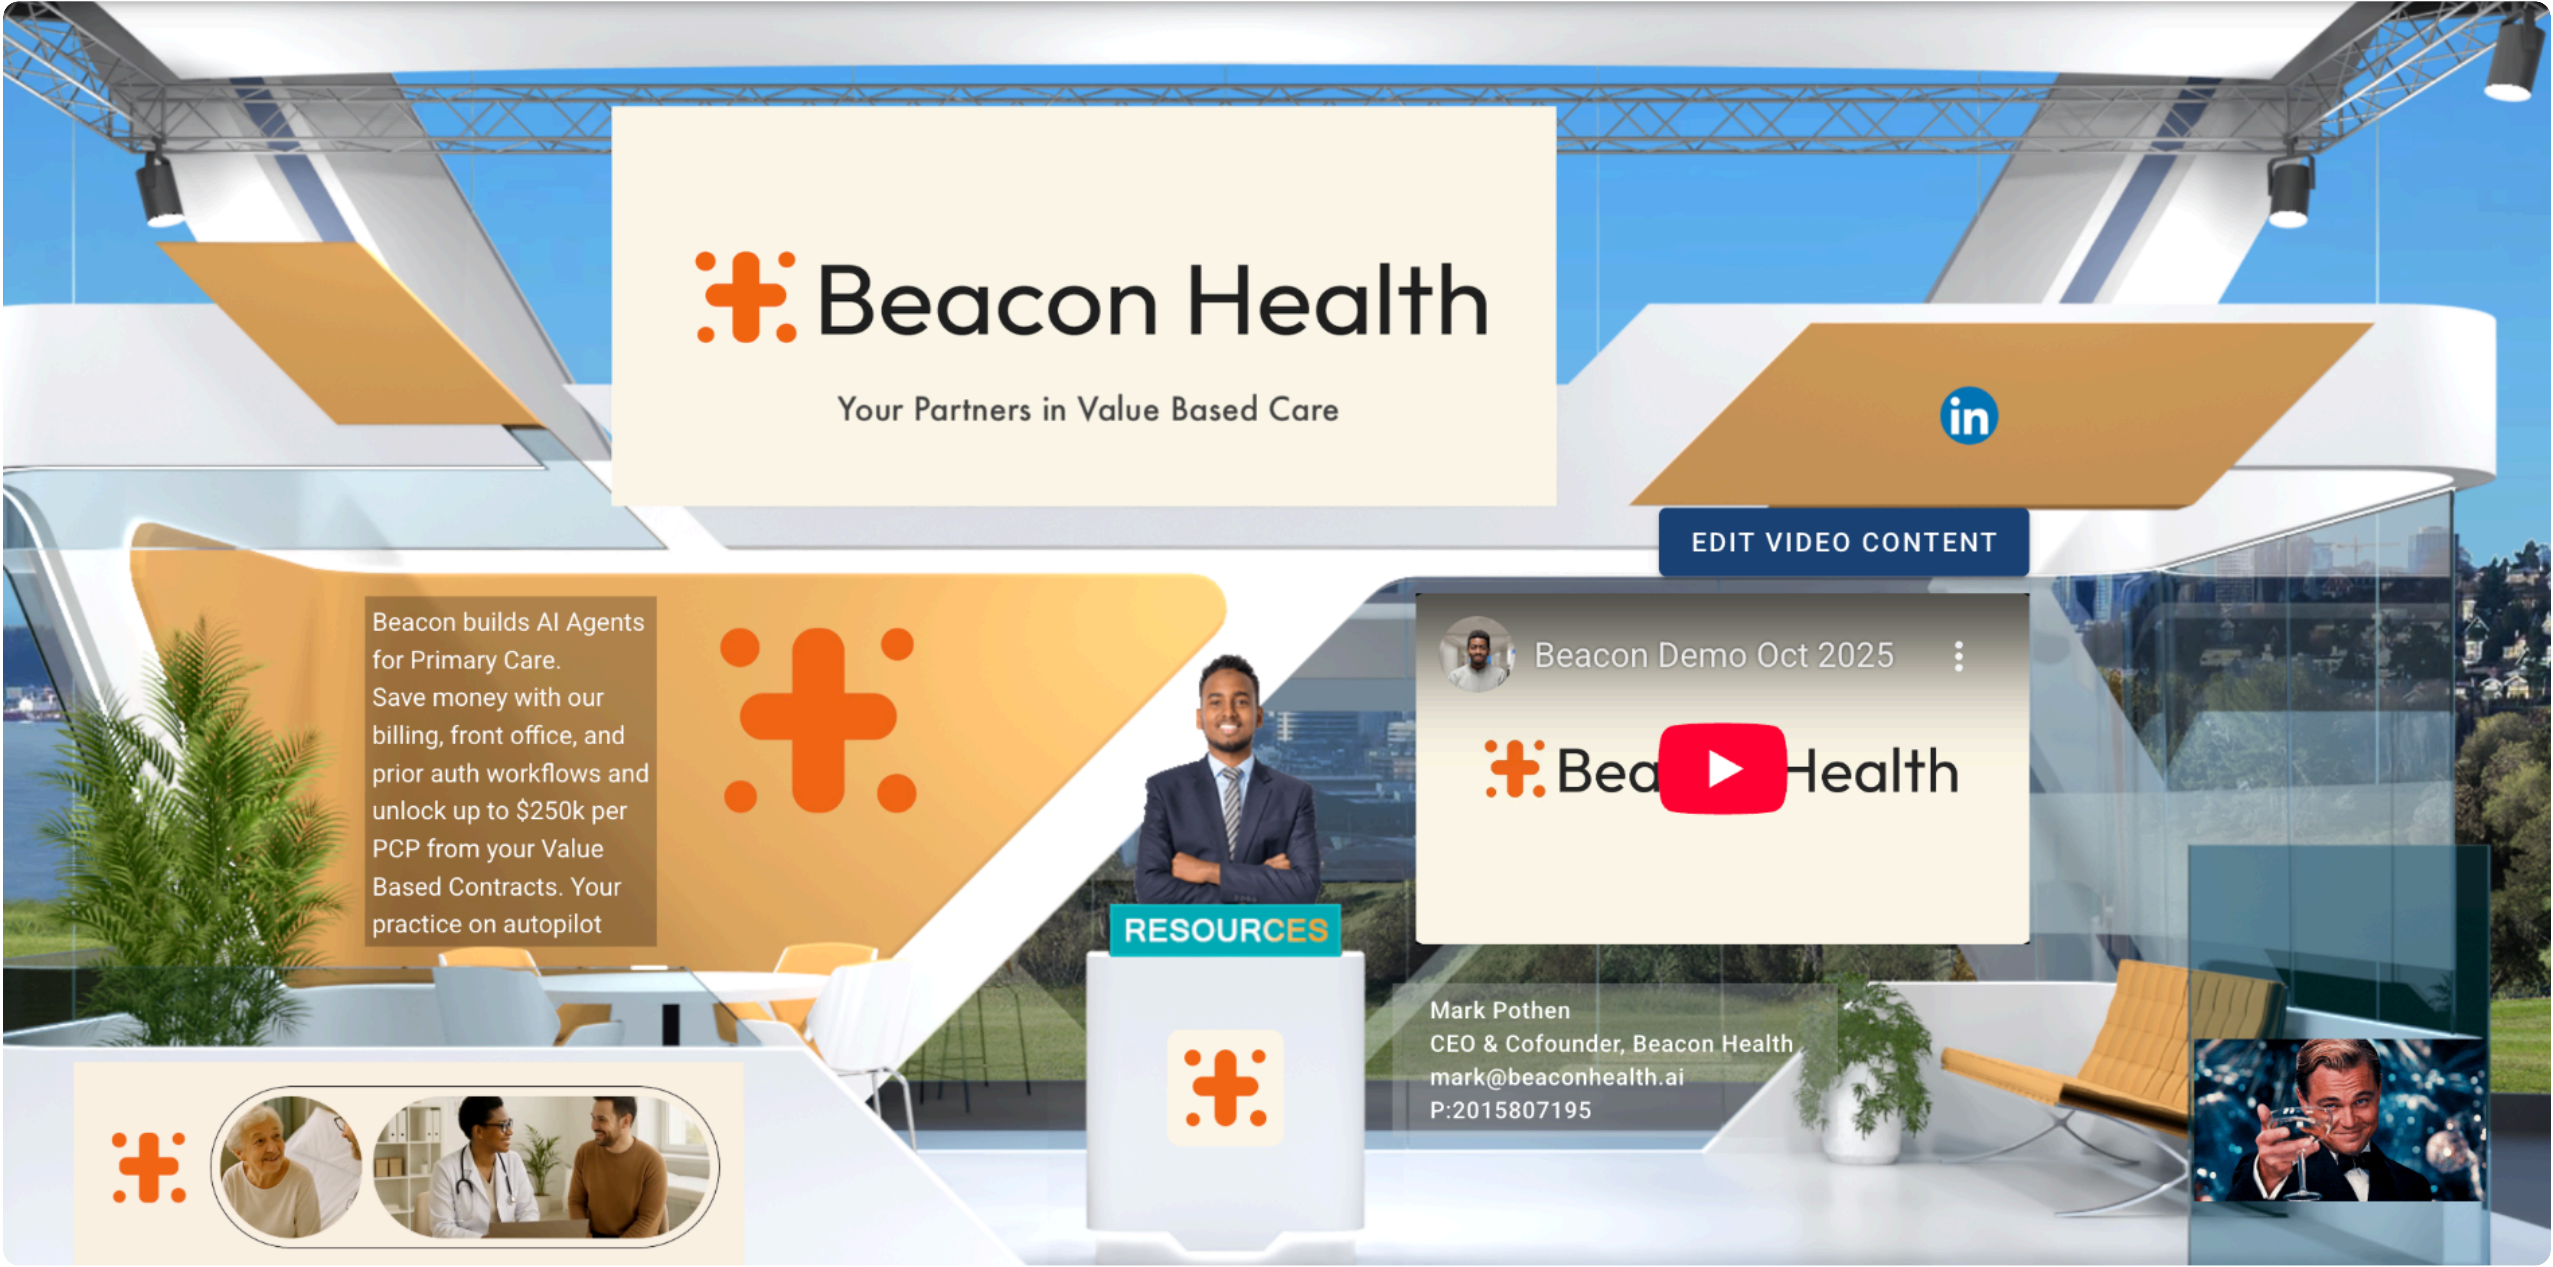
Beacon Health

Your Partners in Value Based Care

in

EDIT VIDEO CONTENT

Beacon builds AI Agents for Primary Care. Save money with our billing, front office, and prior auth workflows and unlock up to $250k per PCP from your Value Based Contracts. Your practice on autopilot

Beacon Demo Oct 2025

Bea Health

RESOURCES

Mark Pothen
CEO & Cofounder, Beacon Health
mark@beaconhealth.ai
P:2015807195